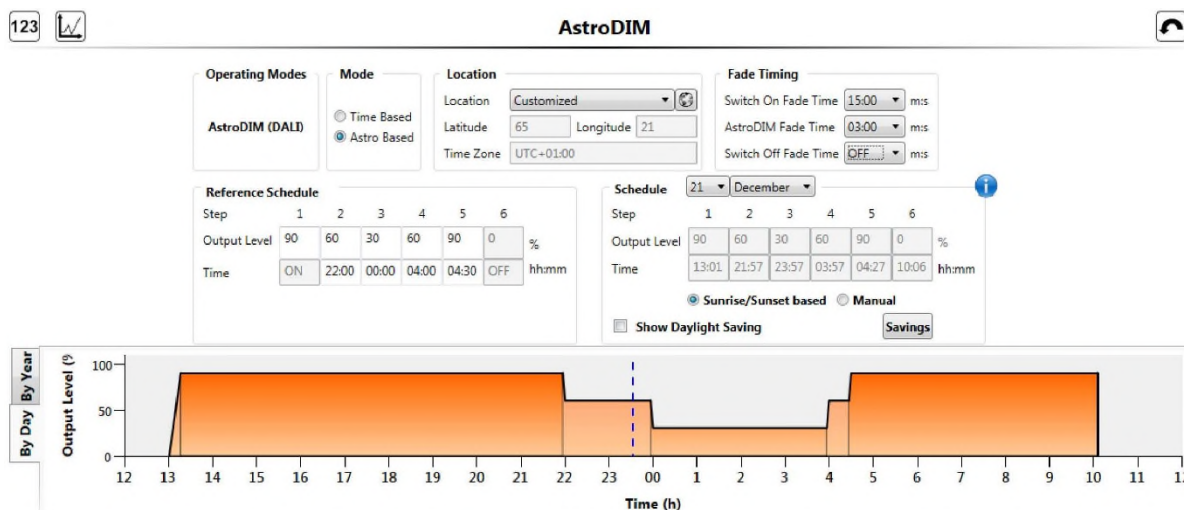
123

AstroDIM

Operating Modes

AstroDIM (DALI)

Mode

Time Based

Astro Based

Location

Location Customized

Latitude 65 Longitude 21

Time Zone UTC+01:00

Fade Timing

Switch On Fade Time 15:00 m:s

AstroDIM Fade Time 03:00 m:s

Switch Off Fade Time OFF m:s

Reference Schedule

| Step | 1 | 2 | 3 | 4 | 5 | 6 | |
|---|---|---|---|---|---|---|---|
| Output Level | 90 | 60 | 30 | 60 | 90 | 0 | % |
| Time | ON | 22:00 | 00:00 | 04:00 | 04:30 | OFF | hh:mm |

Schedule 21 December

| Step | 1 | 2 | 3 | 4 | 5 | 6 | |
|---|---|---|---|---|---|---|---|
| Output Level | 90 | 60 | 30 | 60 | 90 | 0 | % |
| Time | 13:01 | 21:57 | 23:57 | 03:57 | 04:27 | 10:06 | hh:mm |

Sunrise/Sunset based Manual

Show Daylight Saving

Savings

By Year

By Day

Output Level (%

100
50
0

12 13 14 15 16 17 18 19 20 21 22 23 00 1 2 3 4 5 6 7 8 9 10 11 1

Time (h)